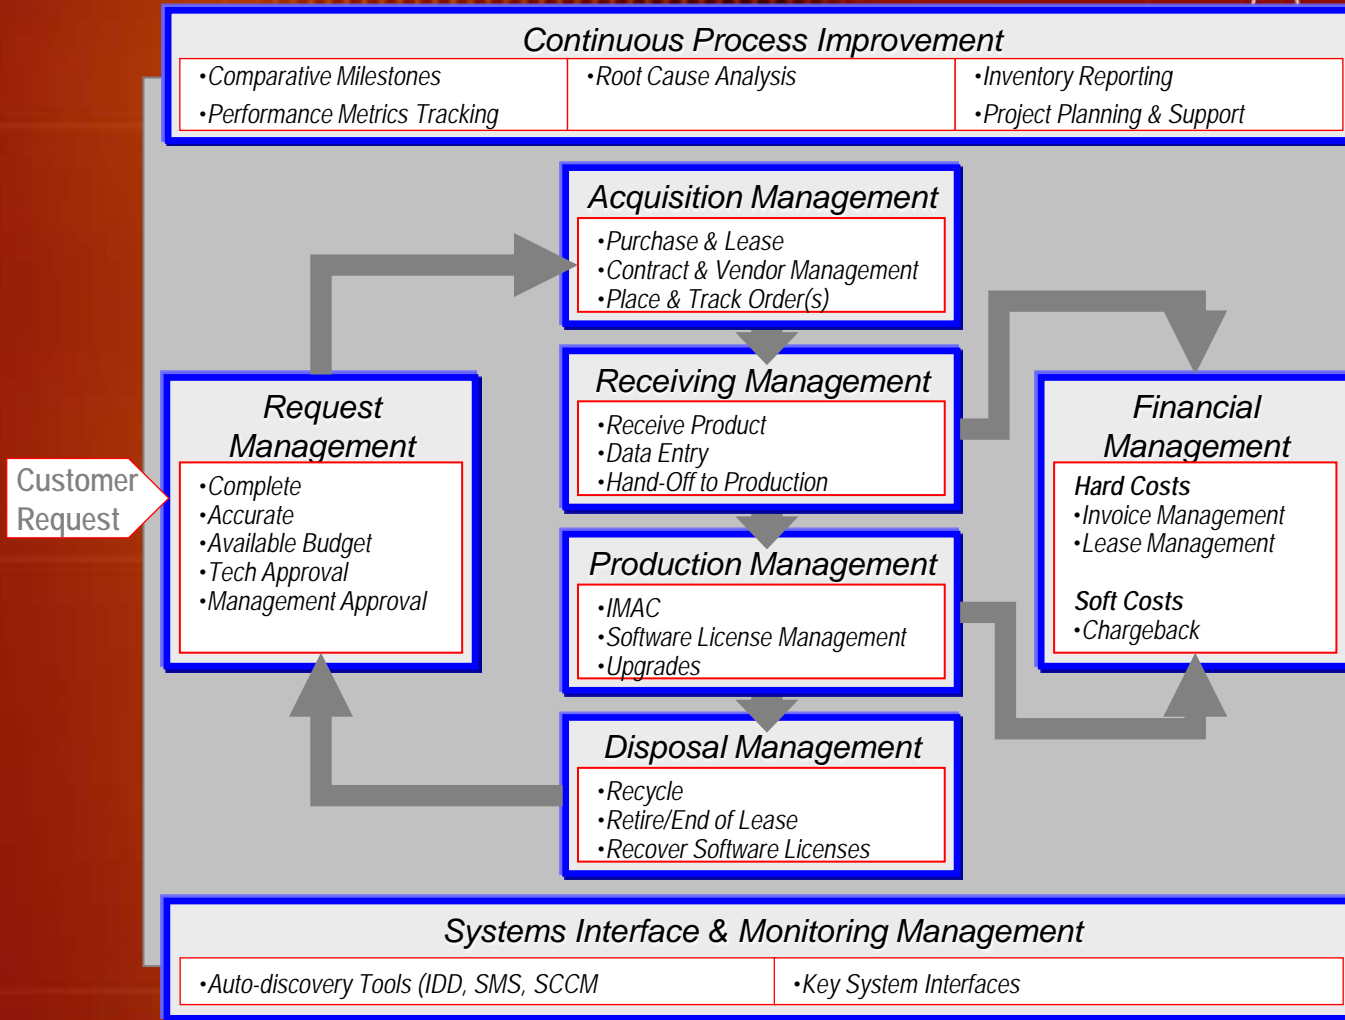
Continuous Process Improvement

•Comparative Milestones
•Performance Metrics Tracking

•Root Cause Analysis

•Inventory Reporting
•Project Planning & Support

Acquisition Management
•Purchase & Lease
•Contract & Vendor Management
•Place & Track Order(s)

Customer Request

Request Management
•Complete
•Accurate
•Available Budget
•Tech Approval
•Management Approval

Receiving Management
•Receive Product
•Data Entry
•Hand-Off to Production

Production Management
•IMAC
•Software License Management
•Upgrades

Disposal Management
•Recycle
•Retire/End of Lease
•Recover Software Licenses

Financial Management
Hard Costs
•Invoice Management
•Lease Management

Soft Costs
•Chargeback

Systems Interface & Monitoring Management

•Auto-discovery Tools (IDD, SMS, SCCM

•Key System Interfaces